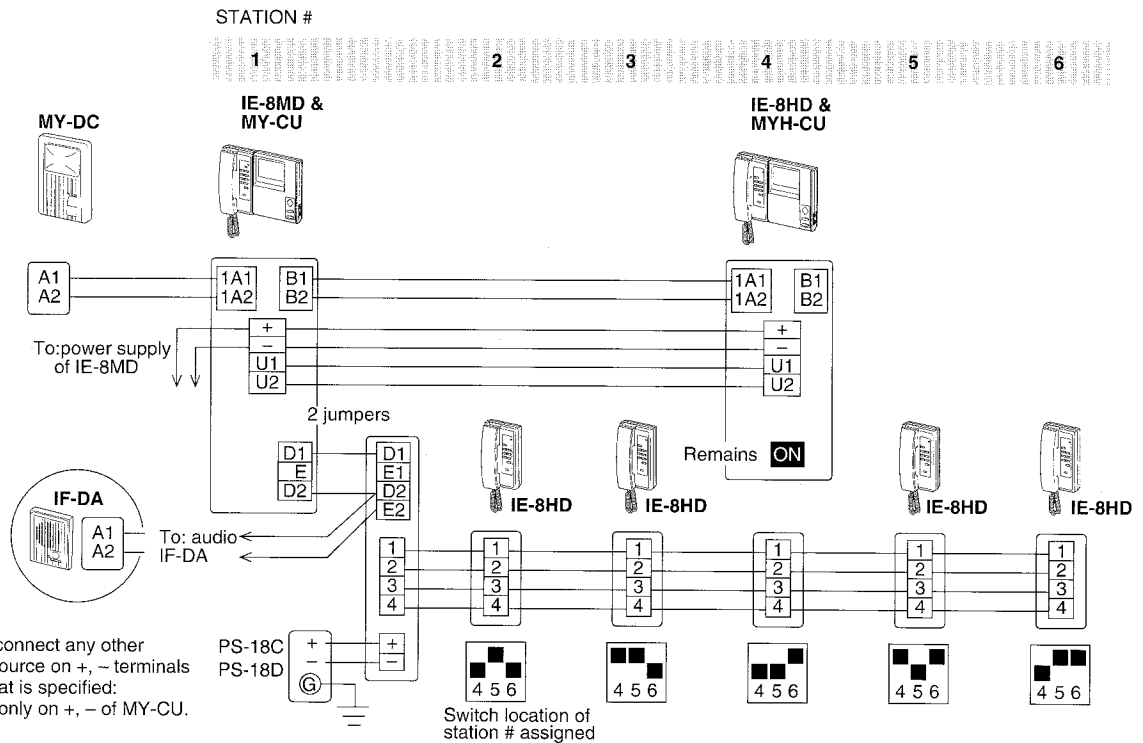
STATION #

1 2 3 4 5 6

MY-DC

IE-8MD & MY-CU

IE-8HD & MYH-CU

A1
A2

1A1
1A2

B1
B2

1A1
1A2

B1
B2

+
−
U1
U2

+
−
U1
U2

To:power supply of IE-8MD

2 jumpers

D1
E
D2

D1
E1
D2
E2

Remains ON

IF-DA

A1
A2

To: audio
IF-DA

IE-8HD

IE-8HD

IE-8HD

IE-8HD

1
2
3
4

1
2
3
4

1
2
3
4

1
2
3
4

1
2
3
4

1
2
3
4

PS-18C
PS-18D

+
−
G

+
−

4 5 6

4 5 6

4 5 6

4 5 6

4 5 6

Switch location of station # assigned

connect any other
ource on +, − terminals
at is specified:
only on +, − of MY-CU.